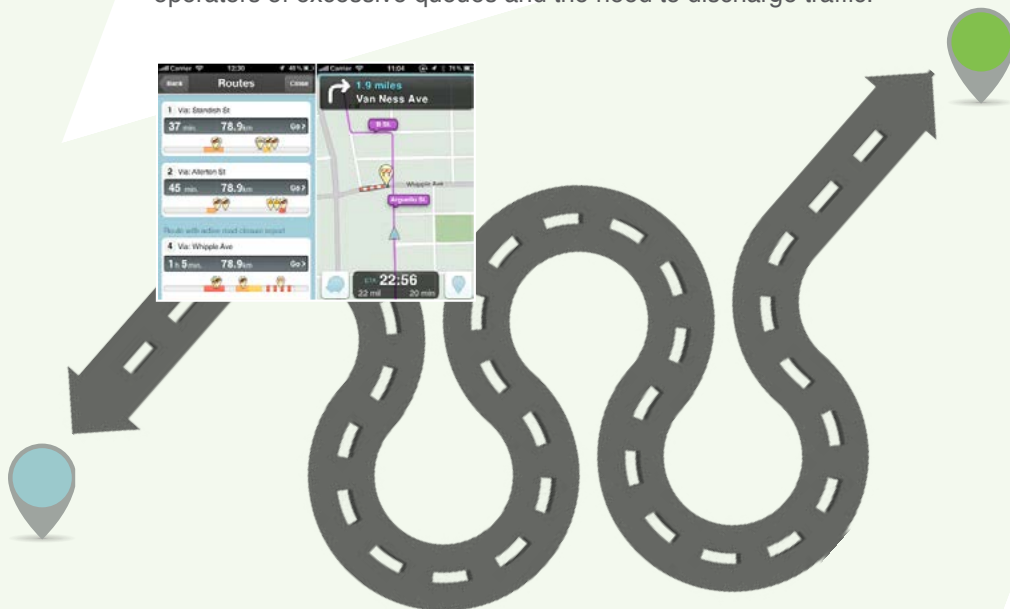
operators of excessive queues and the need to discharge traffic.

Carrier 12:30 45%
Back Routes Close
1 Via: Standish St
37 min. 78.9km Go
2 Via: Allerton St
45 min. 78.9km Go
Roads with active road closure report
4 Via: Whipple Ave
1h 5min. 78.9km Go

Carrier 11:04 71%
1.9 miles
Van Ness Ave
B St.
Whipple Ave
Arguello St.
ETA 22:56
22 mil 20 min